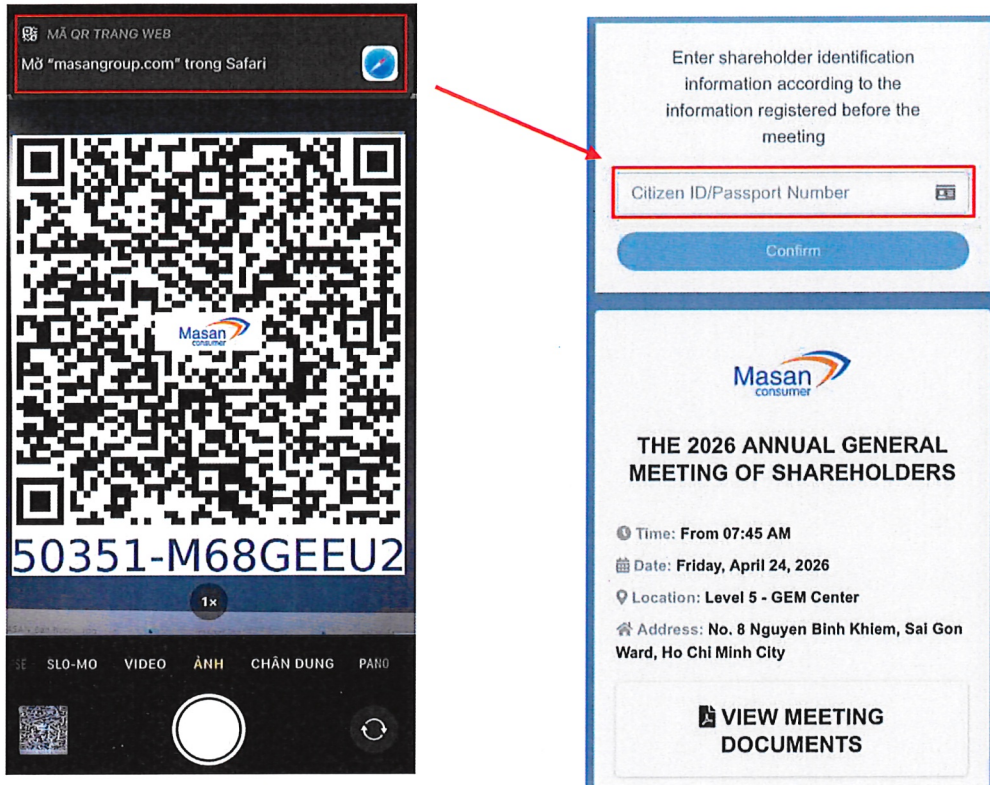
MÃ QR TRANG WEB
Mở "masangroup.com" trong Safari

Masan consumer

50351-M68GEEU2

1×

SLO-MO VIDEO ẢNH CHÂN DUNG PANO

Enter shareholder identification information according to the information registered before the meeting

Citizen ID/Passport Number

Confirm

Masan consumer

THE 2026 ANNUAL GENERAL MEETING OF SHAREHOLDERS

Time: From 07:45 AM

Date: Friday, April 24, 2026

Location: Level 5 - GEM Center

Address: No. 8 Nguyen Binh Khiem, Sai Gon Ward, Ho Chi Minh City

VIEW MEETING DOCUMENTS